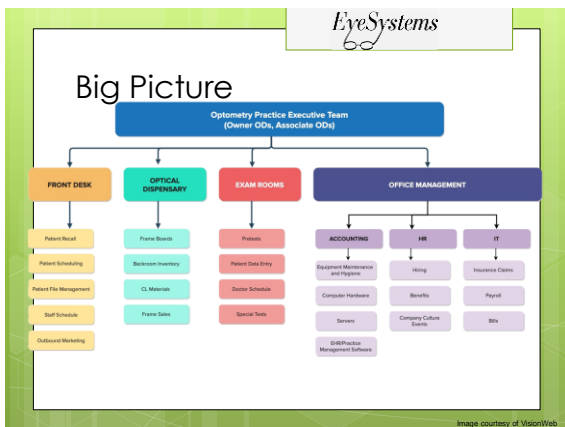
EyeSystems

Big Picture

Optometry Practice Executive Team
(Owner ODs, Associate ODs)

FRONT DESK

Patient Recall

Patient Scheduling

Patient File Management

Staff Schedule

Outbound Marketing

OPTICAL DISPENSARY

Frame Boards

Backroom Inventory

CL Materials

Frame Sales

EXAM ROOMS

Pretests

Patient Data Entry

Doctor Schedule

Special Tests

OFFICE MANAGEMENT

ACCOUNTING

Equipment Maintenance and Hygiene

Computer Hardware

Servers

EHR/Practice Management Software

HR

Hiring

Benefits

Company Culture Events

IT

Insurance Claims

Payroll

Bills

Image courtesy of VisionWeb